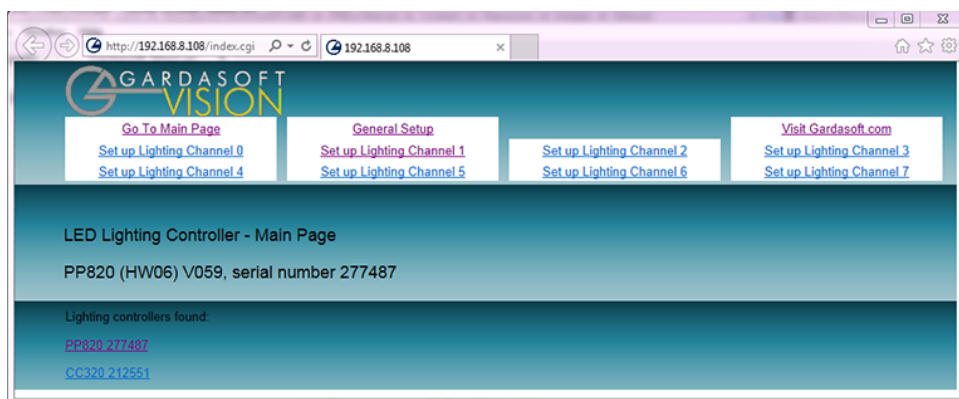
http://192.168.8.108/index.cgi

192.168.8.108

GARDASOFT VISION

Go To Main Page
Set up Lighting Channel 0
Set up Lighting Channel 4

General Setup
Set up Lighting Channel 1
Set up Lighting Channel 5

Set up Lighting Channel 2
Set up Lighting Channel 6

Visit Gardasoft.com
Set up Lighting Channel 3
Set up Lighting Channel 7

LED Lighting Controller - Main Page

PP820 (HW06) V059, serial number 277487

Lighting controllers found:

PP820 277487

CC320 212551